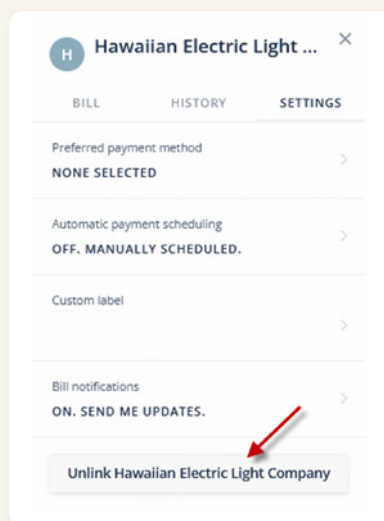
H Hawaiian Electric Light ... ×

BILL HISTORY SETTINGS

Preferred payment method
NONE SELECTED

Automatic payment scheduling
OFF. MANUALLY SCHEDULED.

Custom label

Bill notifications
ON. SEND ME UPDATES.

Unlink Hawaiian Electric Light Company